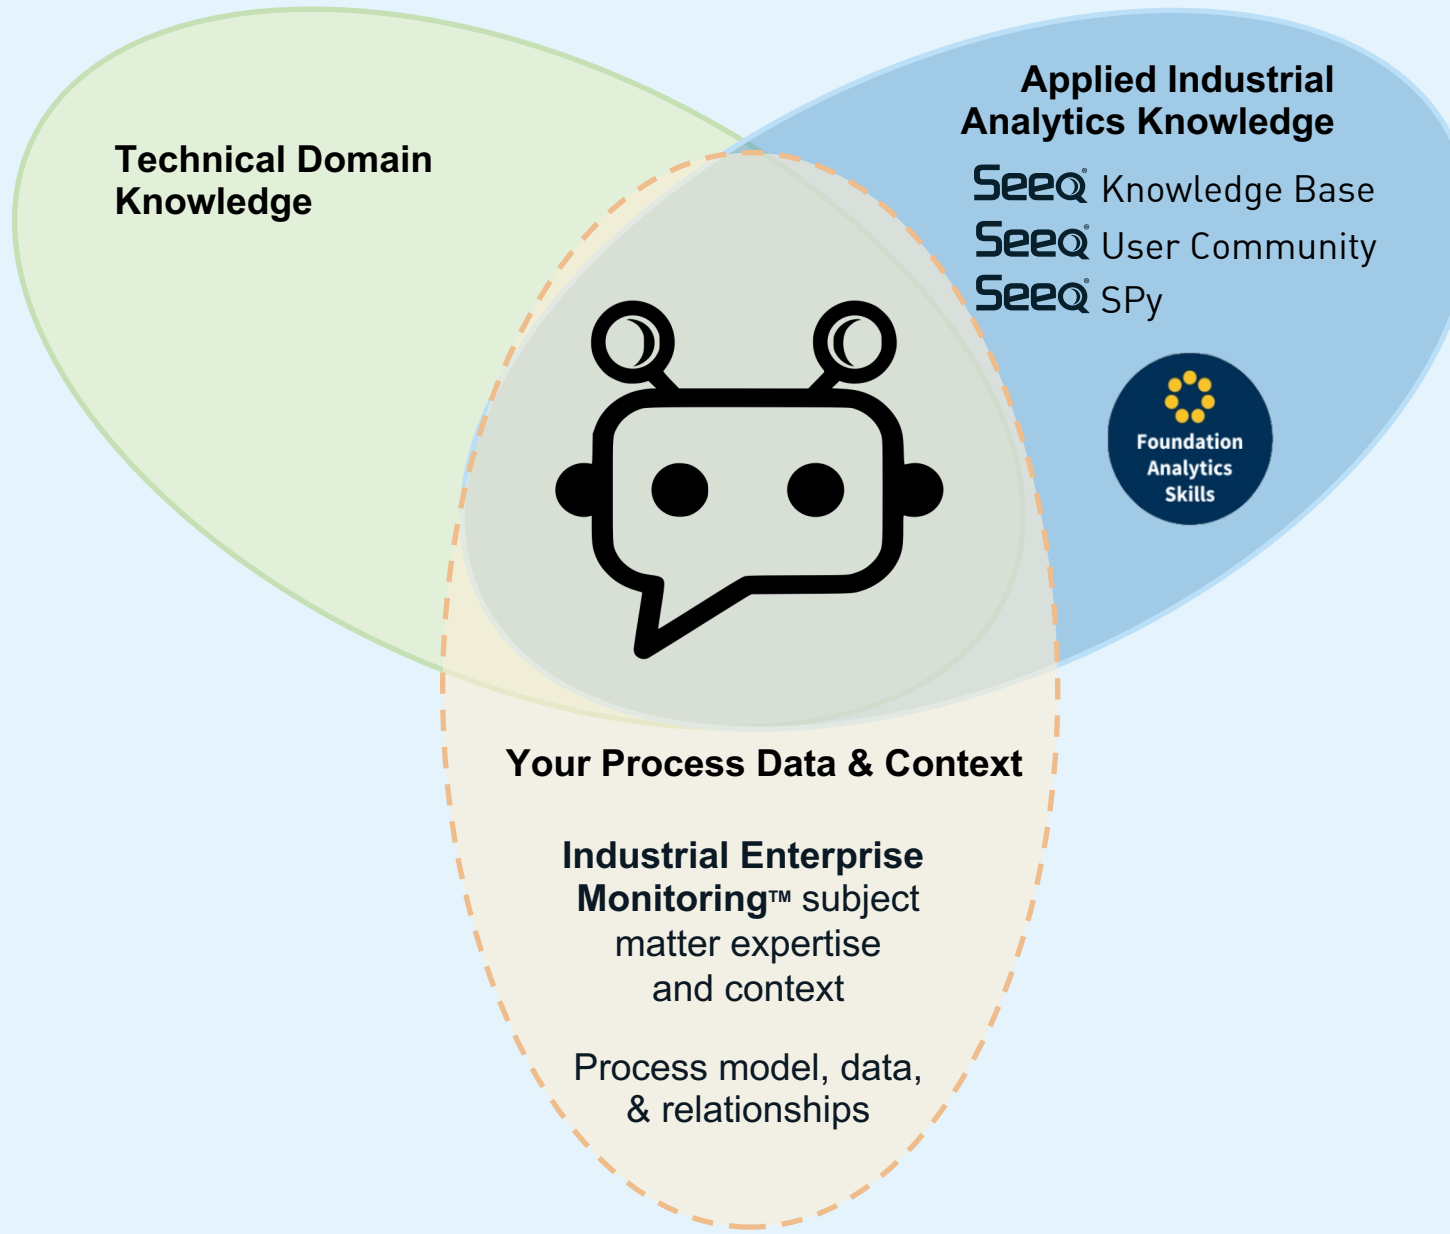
Technical Domain Knowledge

Applied Industrial Analytics Knowledge

Seeq Knowledge Base
Seeq User Community
Seeq SPy

Foundation Analytics Skills

Your Process Data & Context

Industrial Enterprise Monitoring™ subject matter expertise and context

Process model, data, & relationships